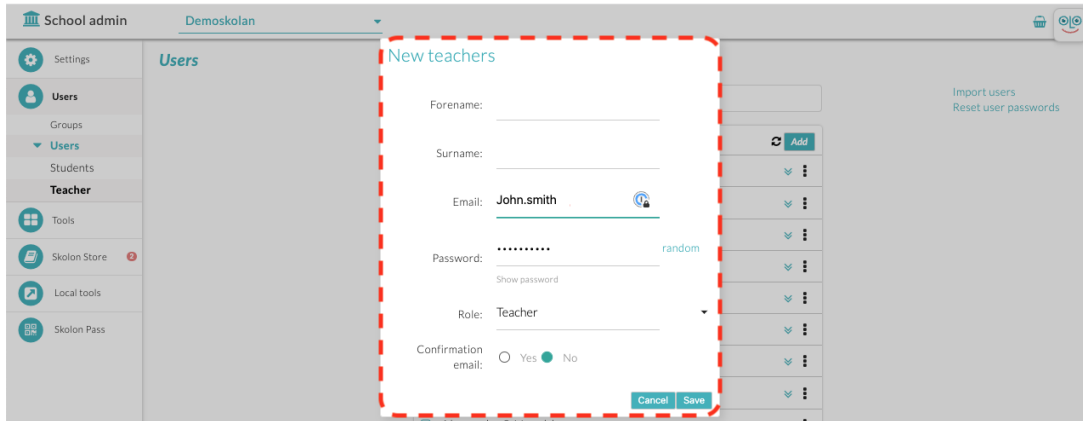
School admin
Demoskolan

Settings
Users
Groups
Users
Students
Teacher
Tools
Skolon Store 2
Local tools
Skolon Pass

Users

Import users
Reset user passwords

Add

New teachers

Forename:

Surname:

Email: John.smith

Password: •••••••••• random
Show password

Role: Teacher

Confirmation email: Yes No

Cancel Save